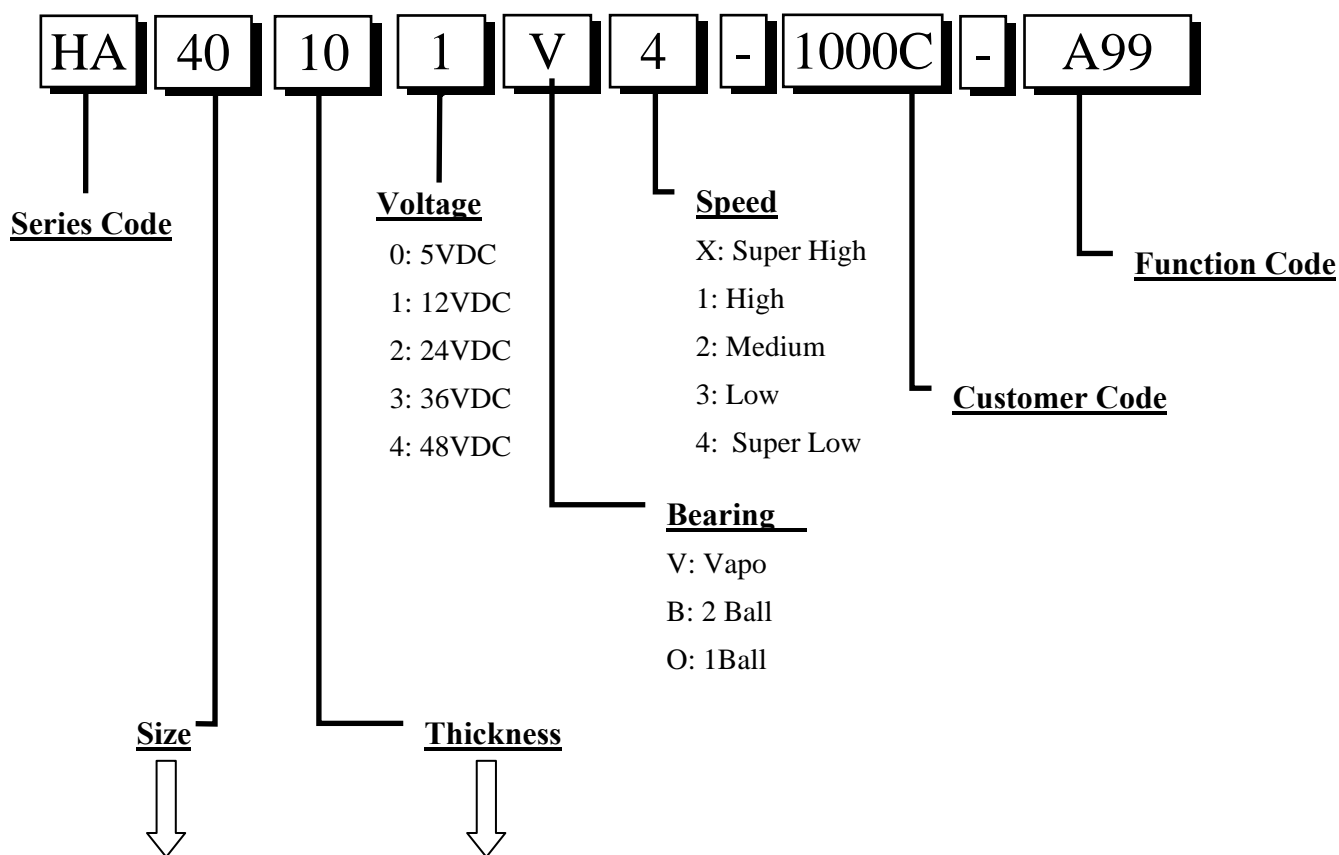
HA 40 10 1 V 4 - 1000C - A99

Series Code

Voltage
0: 5VDC
1: 12VDC
2: 24VDC
3: 36VDC
4: 48VDC

Speed
X: Super High
1: High
2: Medium
3: Low
4: Super Low

Function Code

Customer Code

Bearing
V: Vapo
B: 2 Ball
O: 1Ball

Size

Thickness